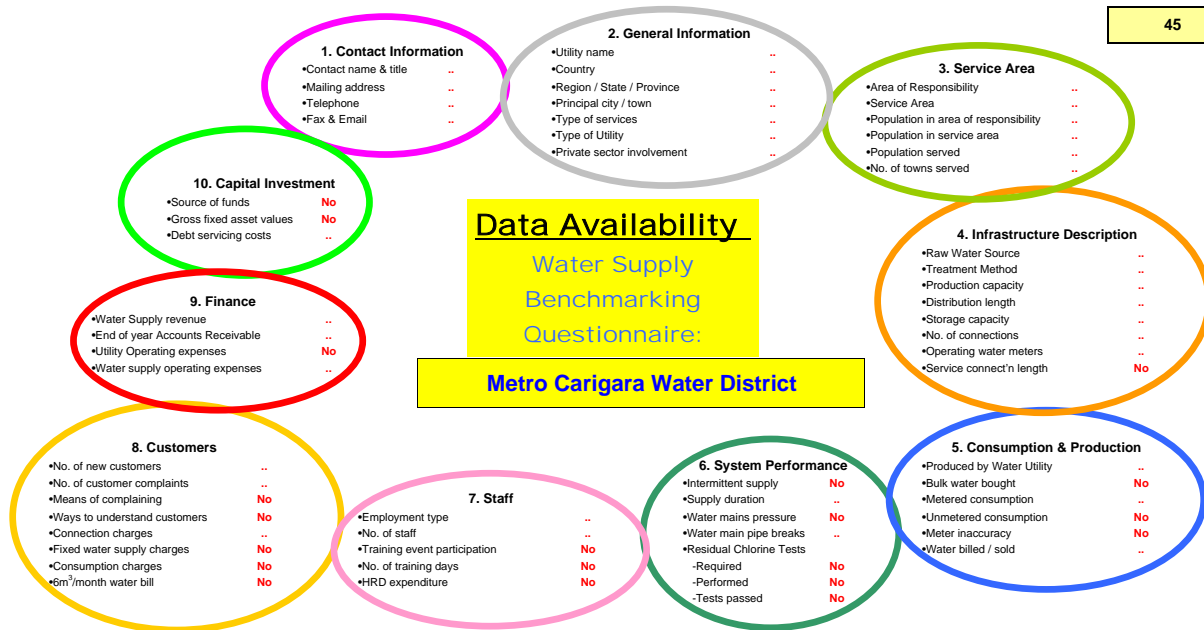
45

1. Contact Information
•Contact name & title ..
•Mailing address ..
•Telephone ..
•Fax & Email ..

2. General Information
•Utility name ..
•Country ..
•Region / State / Province ..
•Principal city / town ..
•Type of services ..
•Type of Utility ..
•Private sector involvement ..

3. Service Area
•Area of Responsibility ..
•Service Area ..
•Population in area of responsibility ..
•Population in service area ..
•Population served ..
•No. of towns served ..

10. Capital Investment
•Source of funds No
•Gross fixed asset values No
•Debt servicing costs ..

Data Availability
Water Supply Benchmarking Questionnaire:

Metro Carigara Water District

4. Infrastructure Description
•Raw Water Source ..
•Treatment Method ..
•Production capacity ..
•Distribution length ..
•Storage capacity ..
•No. of connections ..
•Operating water meters ..
•Service connect'n length No

9. Finance
•Water Supply revenue ..
•End of year Accounts Receivable ..
•Utility Operating expenses No
•Water supply operating expenses ..

8. Customers
•No. of new customers ..
•No. of customer complaints ..
•Means of complaining No
•Ways to understand customers No
•Connection charges ..
•Fixed water supply charges No
•Consumption charges No
•6m$^3$/month water bill No

7. Staff
•Employment type ..
•No. of staff ..
•Training event participation No
•No. of training days No
•HRD expenditure No

6. System Performance
•Intermittent supply No
•Supply duration ..
•Water mains pressure No
•Water main pipe breaks ..
•Residual Chlorine Tests
-Required No
-Performed No
-Tests passed No

5. Consumption & Production
•Produced by Water Utility ..
•Bulk water bought No
•Metered consumption ..
•Unmetered consumption No
•Meter inaccuracy No
•Water billed / sold ..